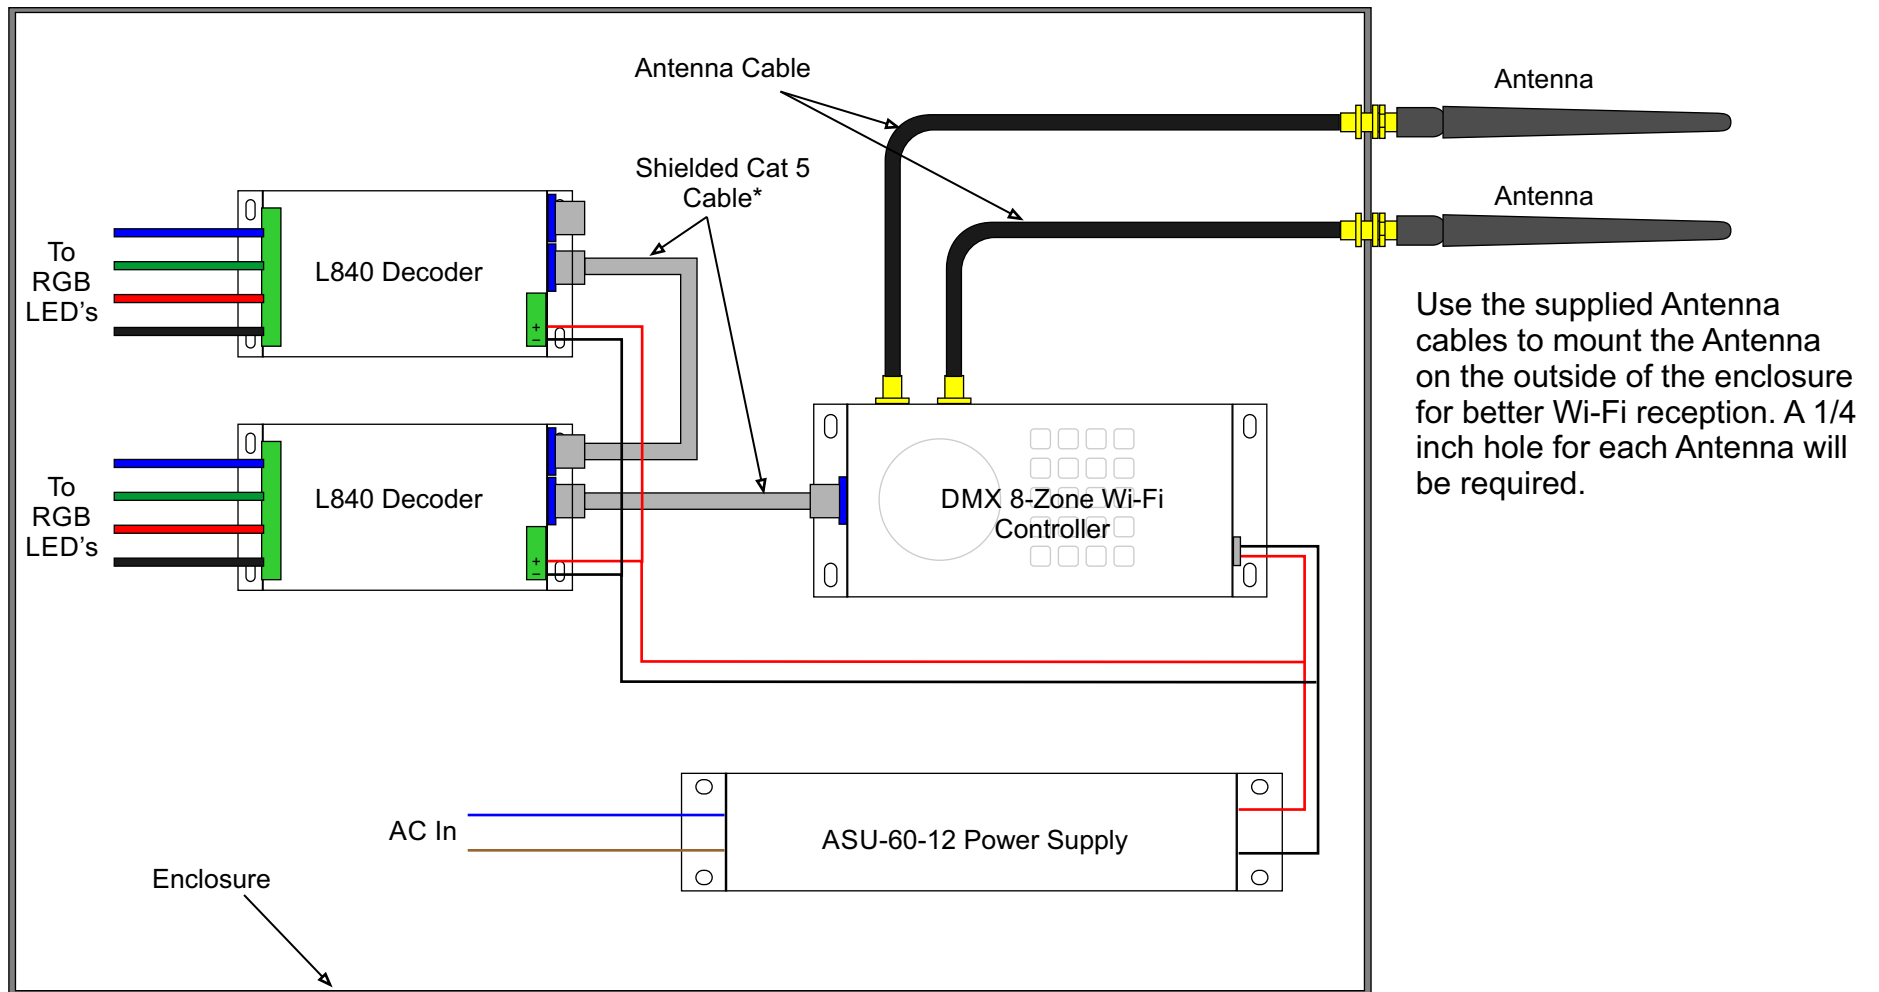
Antenna Cable

Antenna

Antenna

Shielded Cat 5 Cable*

To RGB LED's

L840 Decoder

To RGB LED's

L840 Decoder

DMX 8-Zone Wi-Fi Controller

Use the supplied Antenna cables to mount the Antenna on the outside of the enclosure for better Wi-Fi reception. A 1/4 inch hole for each Antenna will be required.

AC In

ASU-60-12 Power Supply

Enclosure